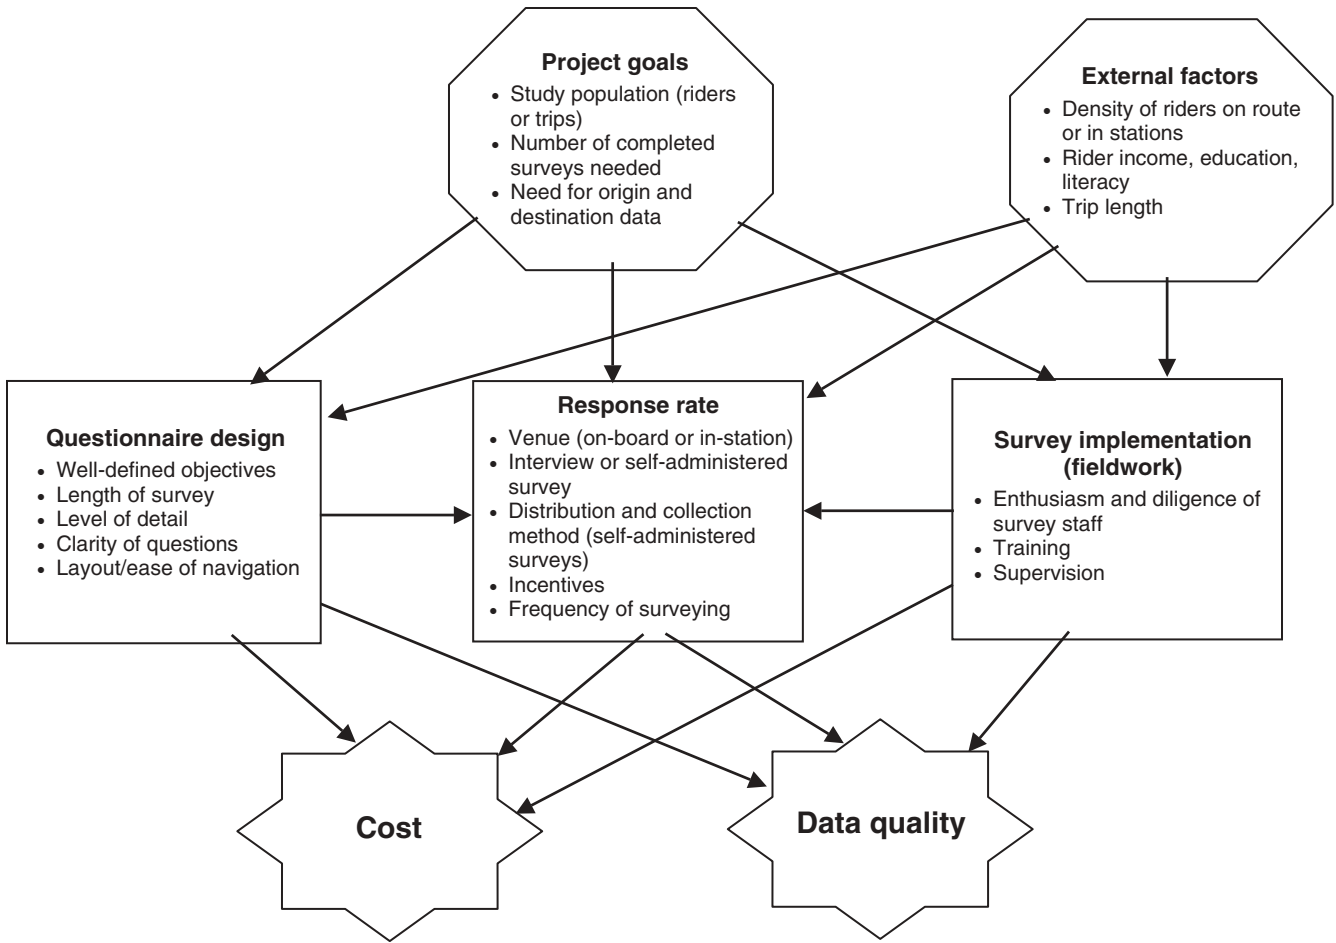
Project goals
• Study population (riders or trips)
• Number of completed surveys needed
• Need for origin and destination data

External factors
• Density of riders on route or in stations
• Rider income, education, literacy
• Trip length

Questionnaire design
• Well-defined objectives
• Length of survey
• Level of detail
• Clarity of questions
• Layout/ease of navigation

Response rate
• Venue (on-board or in-station)
• Interview or self-administered survey
• Distribution and collection method (self-administered surveys)
• Incentives
• Frequency of surveying

Survey implementation (fieldwork)
• Enthusiasm and diligence of survey staff
• Training
• Supervision

Cost

Data quality